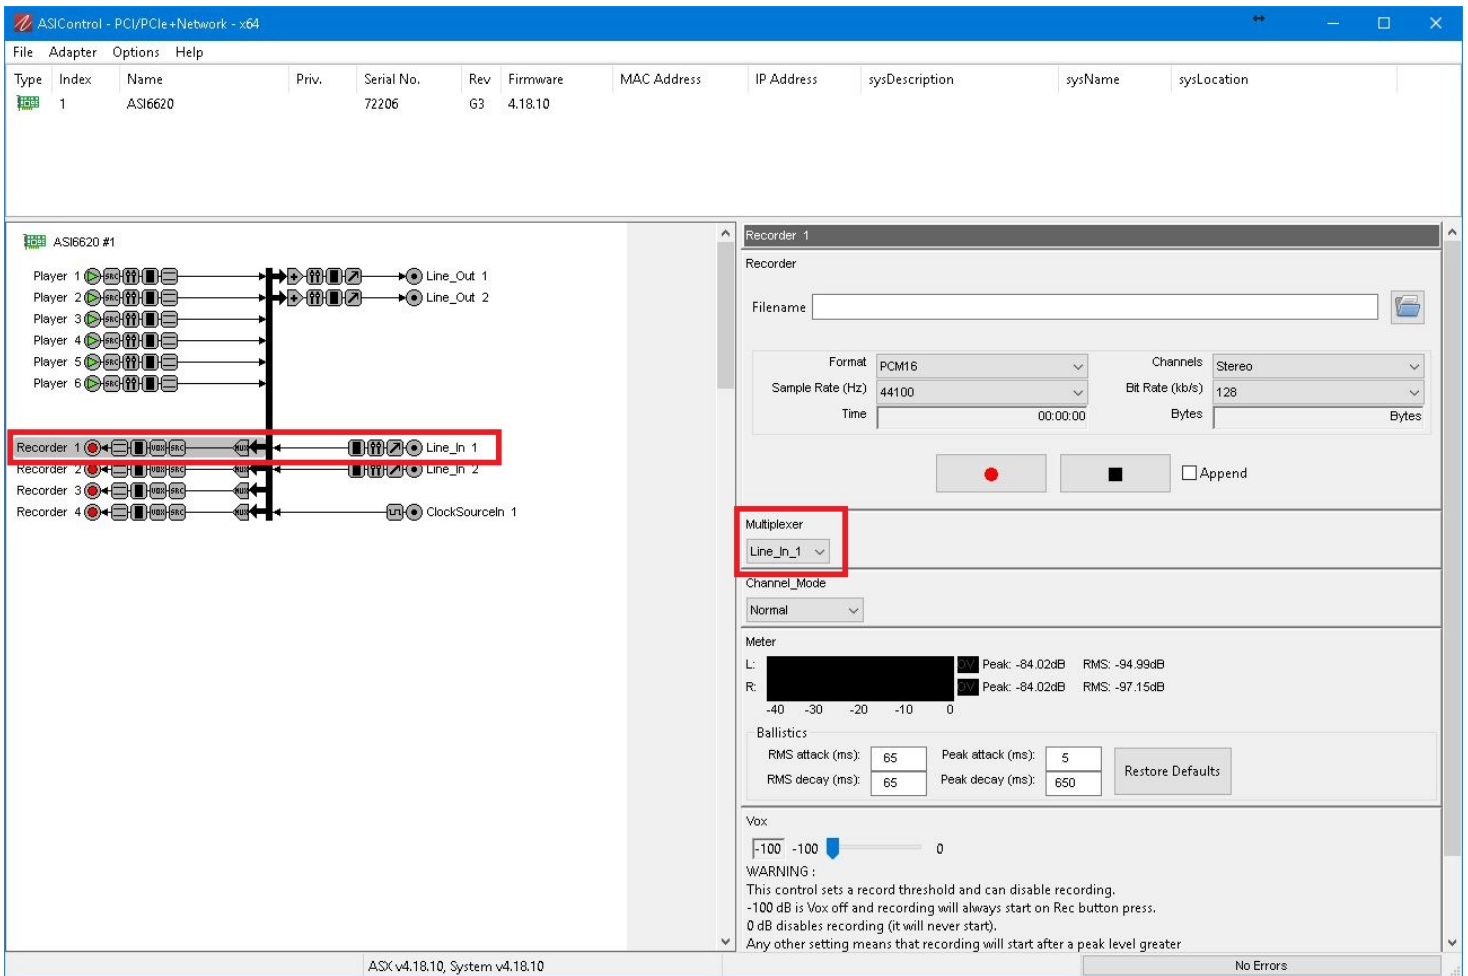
ASIControl - PCI/PCIe+Network - x64

File Adapter Options Help

| Type | Index | Name | Priv. | Serial No. | Rev | Firmware | MAC Address | IP Address | sysDescription | sysName | sysLocation |
|---|---|---|---|---|---|---|---|---|---|---|---|
| | 1 | ASI6620 | | 72206 | G3 | 4.18.10 | | | | | |

ASI6620 #1

Player 1
Player 2
Player 3
Player 4
Player 5
Player 6
Line_Out 1
Line_Out 2

Recorder 1
Recorder 2
Recorder 3
Recorder 4
Line_In 1
Line_In 2
ClockSourceIn 1

Recorder 1

Recorder

Filename

Format PCM16
Channels Stereo
Sample Rate (Hz) 44100
Bit Rate (kb/s) 128
Time 00:00:00
Bytes Bytes

Append

Multiplexer
Line_In_1

Channel_Mode
Normal

Meter
L: Peak: -84.02dB RMS: -94.99dB
R: Peak: -84.02dB RMS: -97.15dB
-40 -30 -20 -10 0

Ballistics
RMS attack (ms): 65 Peak attack (ms): 5
RMS decay (ms): 65 Peak decay (ms): 650
Restore Defaults

Vox
-100 -100 0
WARNING :
This control sets a record threshold and can disable recording.
-100 dB is Vox off and recording will always start on Rec button press.
0 dB disables recording (it will never start).
Any other setting means that recording will start after a peak level greater

ASX v4.18.10, System v4.18.10
No Errors